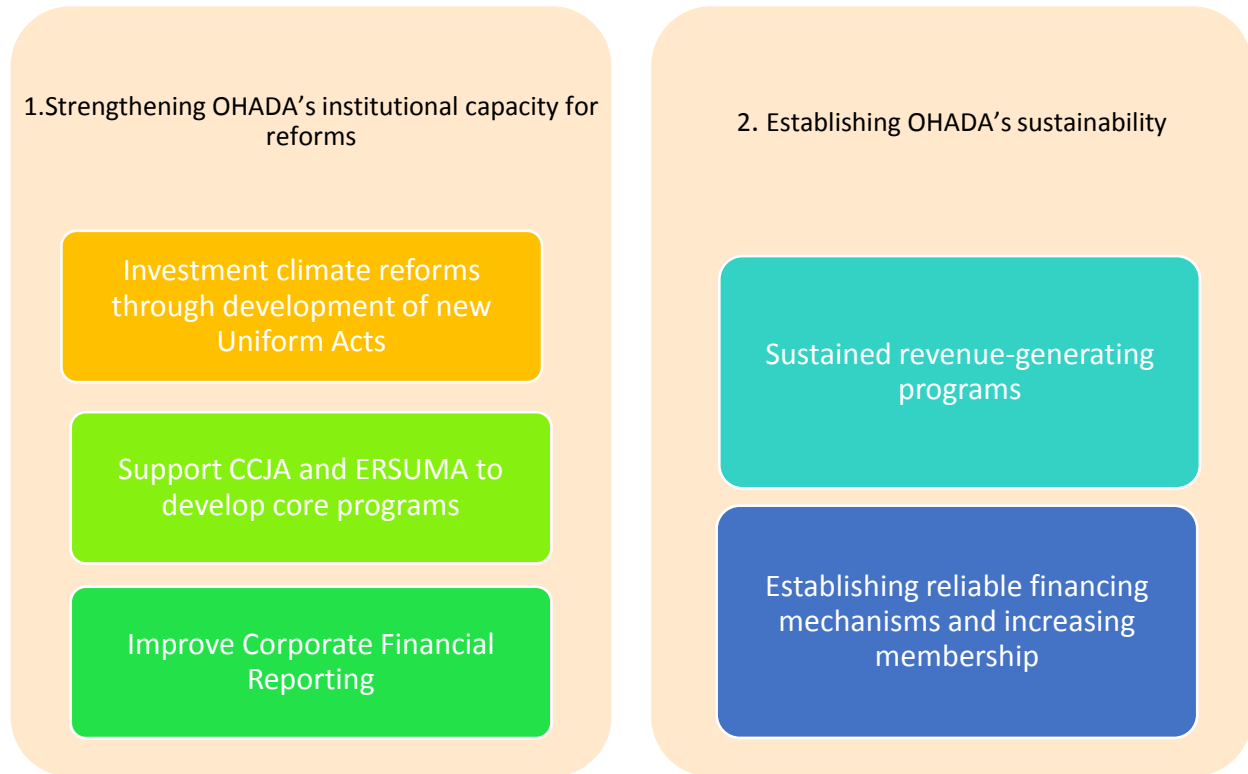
1.Strengthening OHADA’s institutional capacity for reforms

Investment climate reforms through development of new Uniform Acts

Support CCJA and ERSUMA to develop core programs

Improve Corporate Financial Reporting

2. Establishing OHADA’s sustainability

Sustained revenue-generating programs

Establishing reliable financing mechanisms and increasing membership